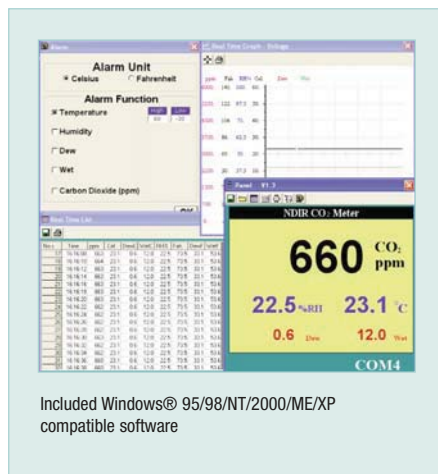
Alarm

Alarm Unit

Celsius Fahrenheit

Alarm Function

Temperature

High Low

Humidity

Dew

Wet

Carbon Dioxide (ppm)

OK

Real Time Graph - Voltage

Real Time List

Panel

NDIR $CO_2$ Meter

660 $CO_2$ ppm

22.5 %RH

23.1 °C

0.6 Dew

12.0 Wet

COM4

Included Windows® 95/98/NT/2000/ME/XP compatible software